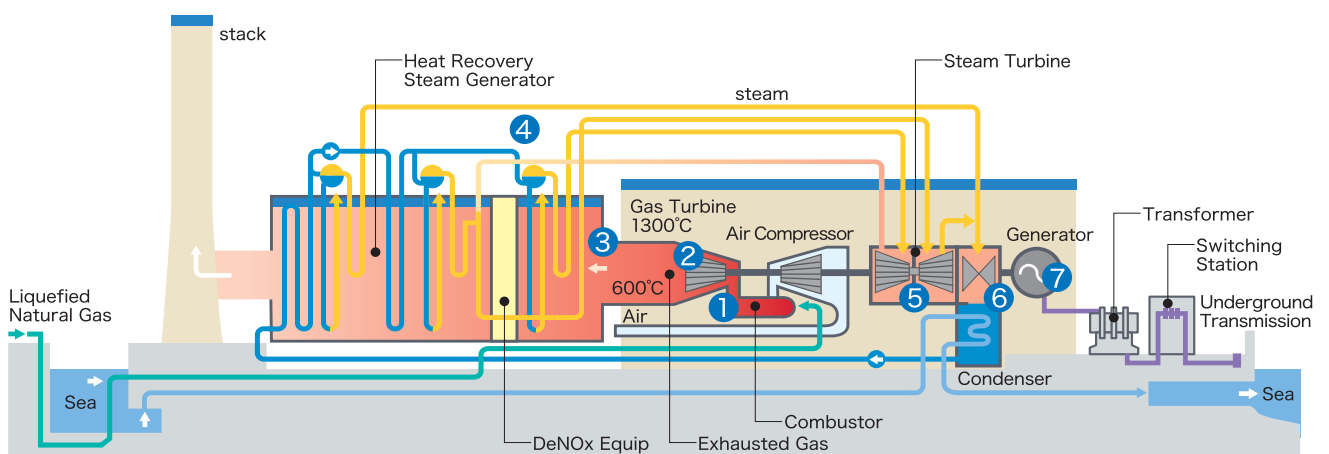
stack

Heat Recovery Steam Generator

steam

Steam Turbine

4

Gas Turbine 1300℃

Air Compressor

Generator

Transformer

Switching Station

3

2

600℃

1

5

6

7

Liquefied Natural Gas

Air

Underground Transmission

Sea

Condenser

Sea

Combustor

DeNOx Equip

Exhausted Gas